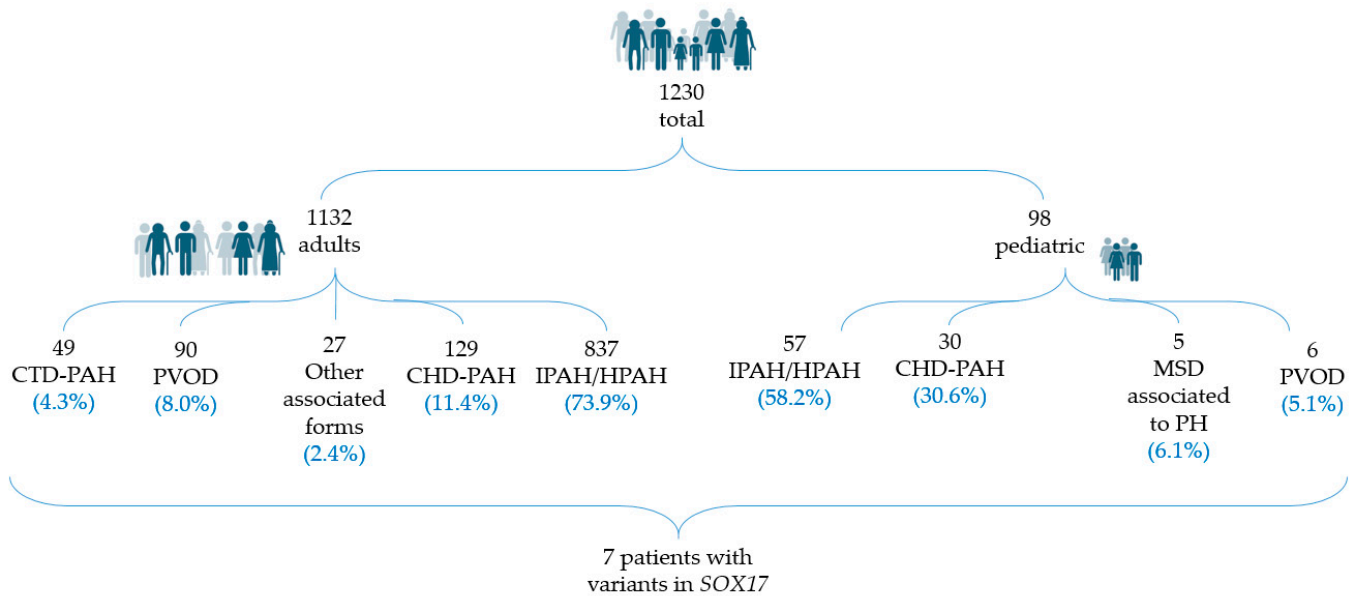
1230
total

1132
adults

98
pediatric

49
CTD-PAH
(4.3%)

90
PVOD
(8.0%)

27
Other
associated
forms
(2.4%)

129
CHD-PAH
(11.4%)

837
IPAH/HPAH
(73.9%)

57
IPAH/HPAH
(58.2%)

30
CHD-PAH
(30.6%)

5
MSD
associated
to PH
(6.1%)

6
PVOD
(5.1%)

7 patients with
variants in *SOX17*